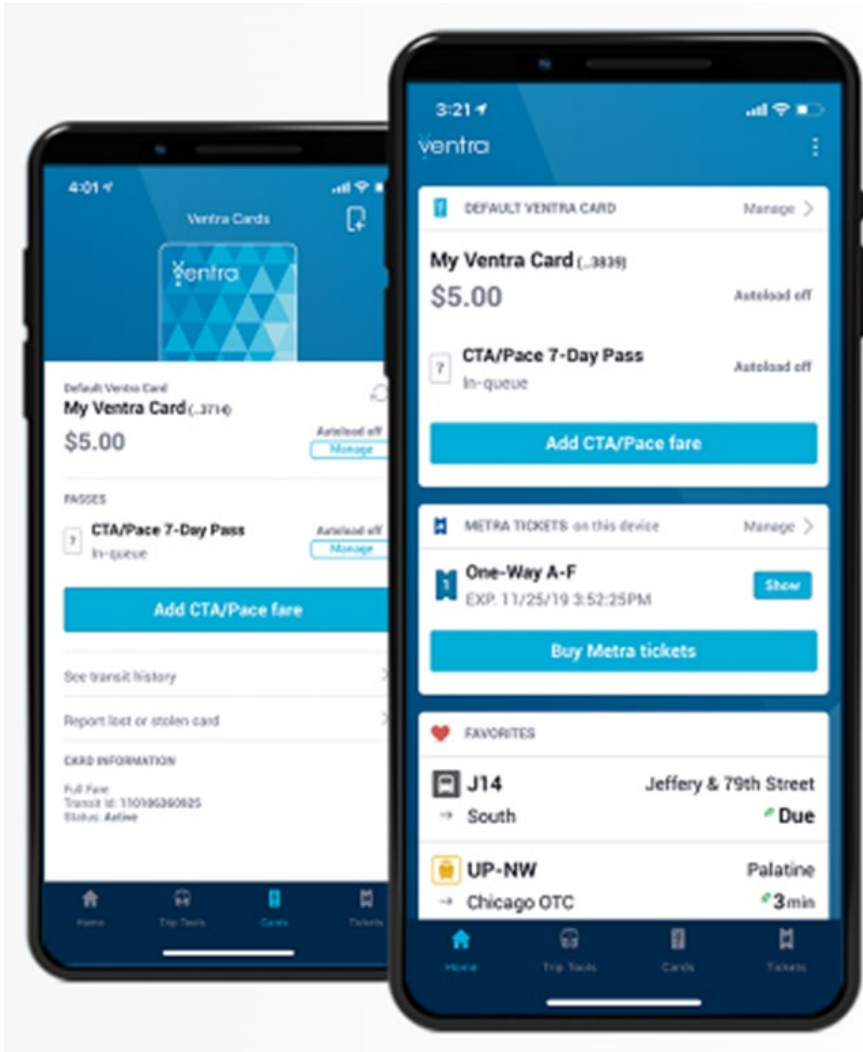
4:01

Ventra Cards

ventra

Default Ventra Card
My Ventra Card (...3714)
$5.00
Autoload off
Manage

PASSES
7
CTA/Pace 7-Day Pass
In-queue
Autoload off
Manage

Add CTA/Pace fare

See transit history

Report lost or stolen card

CARD INFORMATION
Full Fare
Transit Id: 110106360625
Status: Active

Home
Trip Tools
Cards
Tickets

3:21

ventra

DEFAULT VENTRA CARD
Manage

My Ventra Card (...3839)
$5.00
Autoload off

7
CTA/Pace 7-Day Pass
In-queue
Autoload off

Add CTA/Pace fare

METRA TICKETS on this device
Manage

1
One-Way A-F
EXP. 11/25/19 3:52:25PM
Show

Buy Metra tickets

FAVORITES

J14
South
Jeffery & 79th Street
Due

UP-NW
Chicago OTC
Palatine
3min

Home
Trip Tools
Cards
Tickets